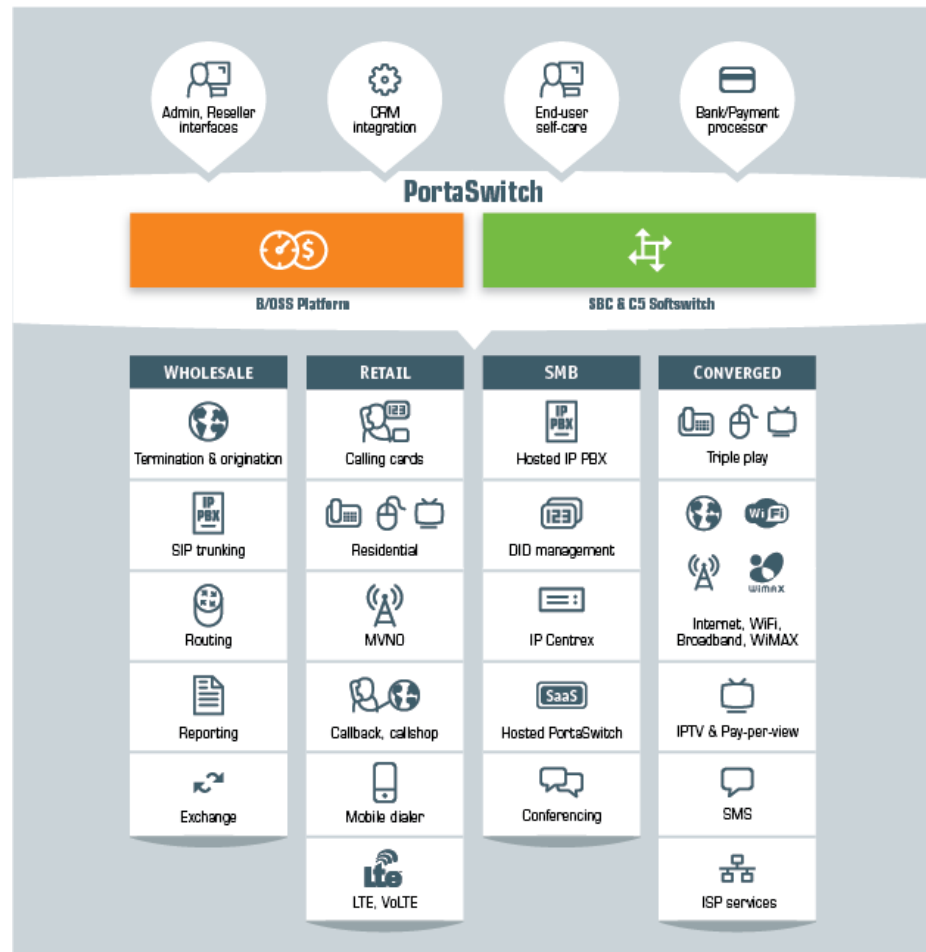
Admin, Reseller interfaces

CRM integration

End-user self-care

Bank/Payment processor

PortaSwitch

B/OSS Platform

SBC & C5 Softswitch

WHOLESALE

Termination & origination

IP PBX

SIP trunking

Routing

Reporting

Exchange

RETAIL

123

Calling cards

Residential

MVNO

Callback, callshop

Mobile dialer

LTE

LTE, VoLTE

SMB

IP PBX

Hosted IP PBX

123

DID management

IP Centrex

SaaS

Hosted PortaSwitch

Conferencing

CONVERGED

Triple play

WiFi

WiMAX

Internet, WiFi, Broadband, WiMAX

IPTV & Pay-per-view

SMS

ISP services